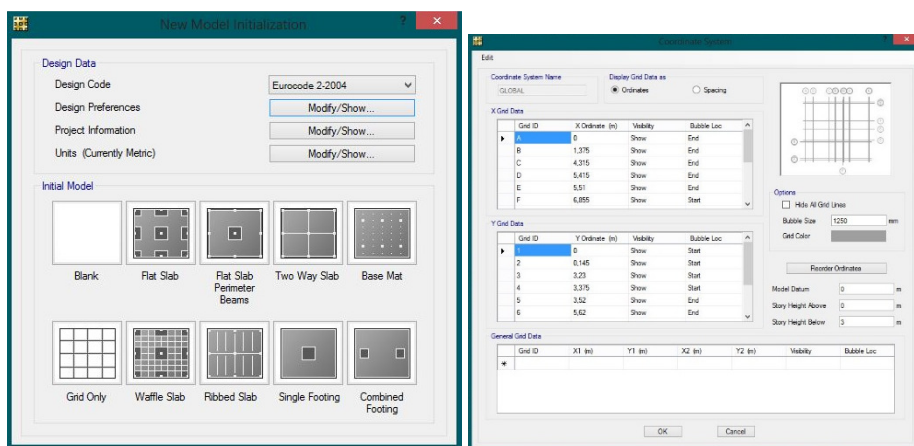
New Model Initialization

Design Data

Design Code Eurocode 2-2004

Design Preferences Modify/Show...

Project Information Modify/Show...

Units (Currently Metric) Modify/Show...

Initial Model

Blank

Flat Slab

Flat Slab Perimeter Beams

Two Way Slab

Base Mat

Grid Only

Waffle Slab

Ribbed Slab

Single Footing

Combined Footing

Coordinate System

Edit

Coordinate System Name
GLOBAL

Display Grid Data as
Ordinates Spacing

X Grid Data

| Grid ID | X Ordinate (m) | Visibility | Bubble Loc |
|---|---|---|---|
| A | 0 | Show | End |
| B | 1,375 | Show | End |
| C | 4,315 | Show | End |
| D | 5,415 | Show | End |
| E | 5,51 | Show | End |
| F | 6,855 | Show | Start |

Y Grid Data

| Grid ID | Y Ordinate (m) | Visibility | Bubble Loc |
|---|---|---|---|
| 1 | 0 | Show | Start |
| 2 | 0,145 | Show | Start |
| 3 | 3,23 | Show | Start |
| 4 | 3,375 | Show | Start |
| 5 | 3,52 | Show | End |
| 6 | 5,62 | Show | End |

General Grid Data

| Grid ID | X1 (m) | Y1 (m) | X2 (m) | Y2 (m) | Visibility | Bubble Loc |
|---|---|---|---|---|---|---|
| * | | | | | | |

Options
Hide All Grid Lines
Bubble Size 1250 mm
Grid Color

Reorder Ordinates

Model Datum 0 m
Story Height Above 0 m
Story Height Below 3 m

OK Cancel